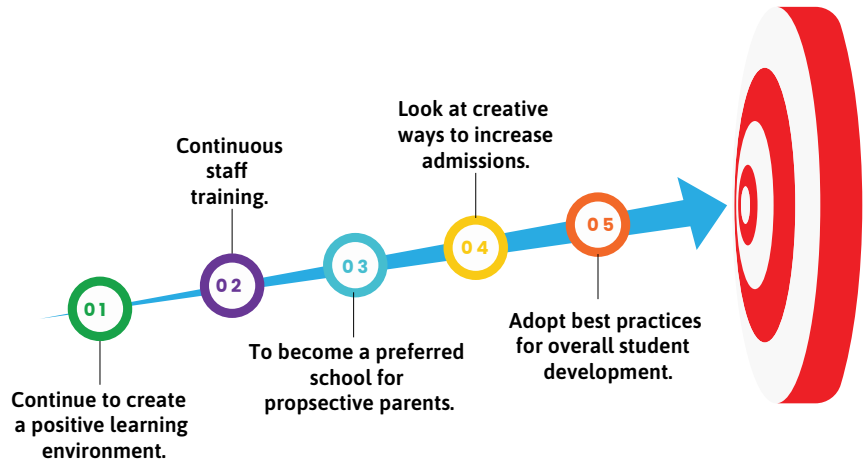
Continuous staff training.

Look at creative ways to increase admissions.

01

02

03

04

05

Continue to create a positive learning environment.

To become a preferred school for propspective parents.

Adopt best practices for overall student development.